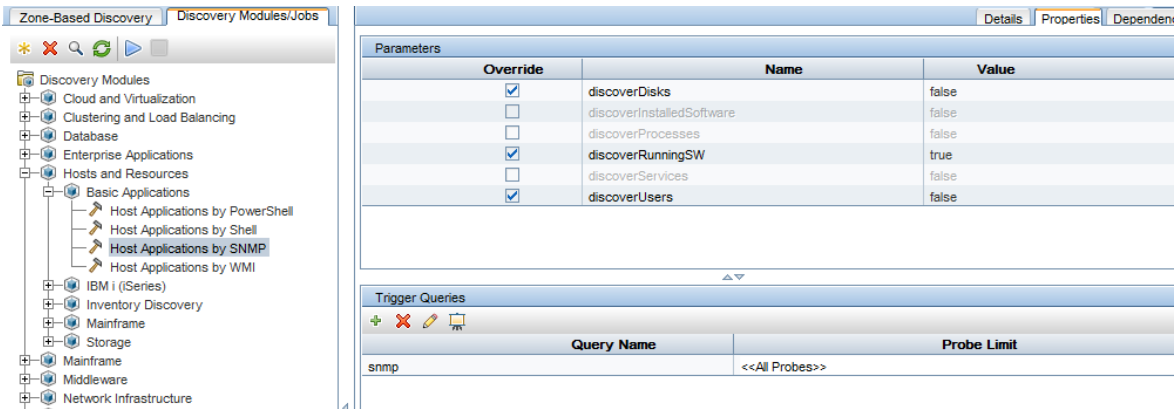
Zone-Based Discovery | Discovery Modules/Jobs

Discovery Modules
Cloud and Virtualization
Clustering and Load Balancing
Database
Enterprise Applications
Hosts and Resources
Basic Applications
Host Applications by PowerShell
Host Applications by Shell
Host Applications by SNMP
Host Applications by WMI
IBM i (iSeries)
Inventory Discovery
Mainframe
Storage
Mainframe
Middleware
Network Infrastructure

Details | Properties | Dependen

Parameters

| Override | Name | Value |
|---|---|---|
| ☑ | discoverDisks | false |
| ☐ | discoverInstalledSoftware | false |
| ☐ | discoverProcesses | false |
| ☑ | discoverRunningSW | true |
| ☐ | discoverServices | false |
| ☑ | discoverUsers | false |

Trigger Queries

| Query Name | Probe Limit |
|---|---|
| snmp | <<All Probes>> |